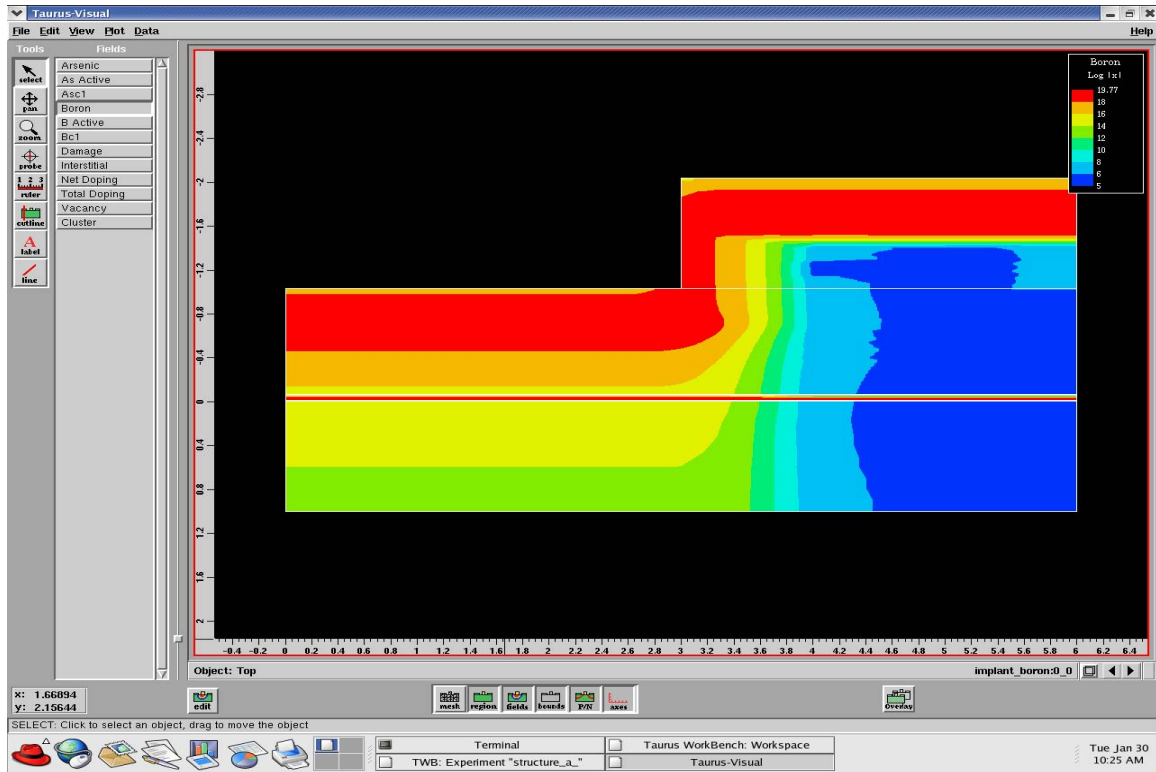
Taurus-Visual

File Edit View Plot Data

Help

Tools

Fields

select

pan

zoom

probe

1 2 3 ruler

outline

A label

line

Arsenic
As Active
Asc1
Boron
B Active
Bc1
Damage
Interstitial
Net Doping
Total Doping
Vacancy
Cluster

Boron
Log |x|
19.77
18
16
14
12
10
8
6
5

-2.8
-2.4
-2
-1.6
-1.2
-0.8
-0.4
0
0.4
0.8
1.2
1.6
2

-0.4 -0.2 0 0.2 0.4 0.6 0.8 1 1.2 1.4 1.6 1.8 2 2.2 2.4 2.6 2.8 3 3.2 3.4 3.6 3.8 4 4.2 4.4 4.6 4.8 5 5.2 5.4 5.6 5.8 6 6.2 6.4

Object: Top

implant_boron:0_0

x: 1.66894
y: 2.15644

edit

mesh region fields bounds P/N axes

Overlay

SELECT: Click to select an object, drag to move the object

Terminal
TWB: Experiment "structure_a_"
Taurus WorkBench: Workspace
Taurus-Visual

Tue Jan 30
10:25 AM